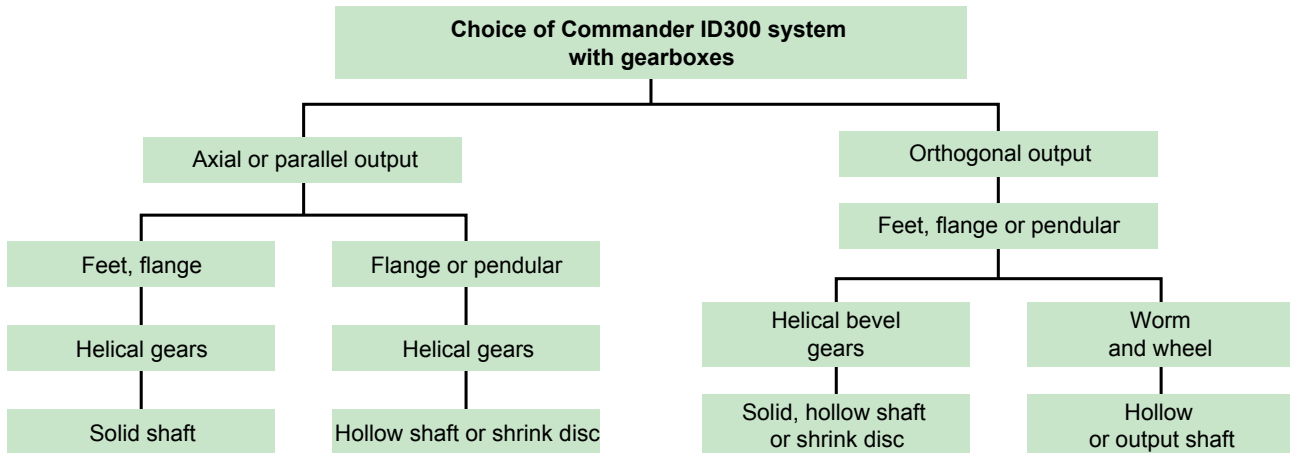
Choice of Commander ID300 system with gearboxes

Axial or parallel output

Feet, flange

Helical gears

Solid shaft

Flange or pendular

Helical gears

Hollow shaft or shrink disc

Orthogonal output

Feet, flange or pendular

Helical bevel gears

Solid, hollow shaft or shrink disc

Worm and wheel

Hollow or output shaft